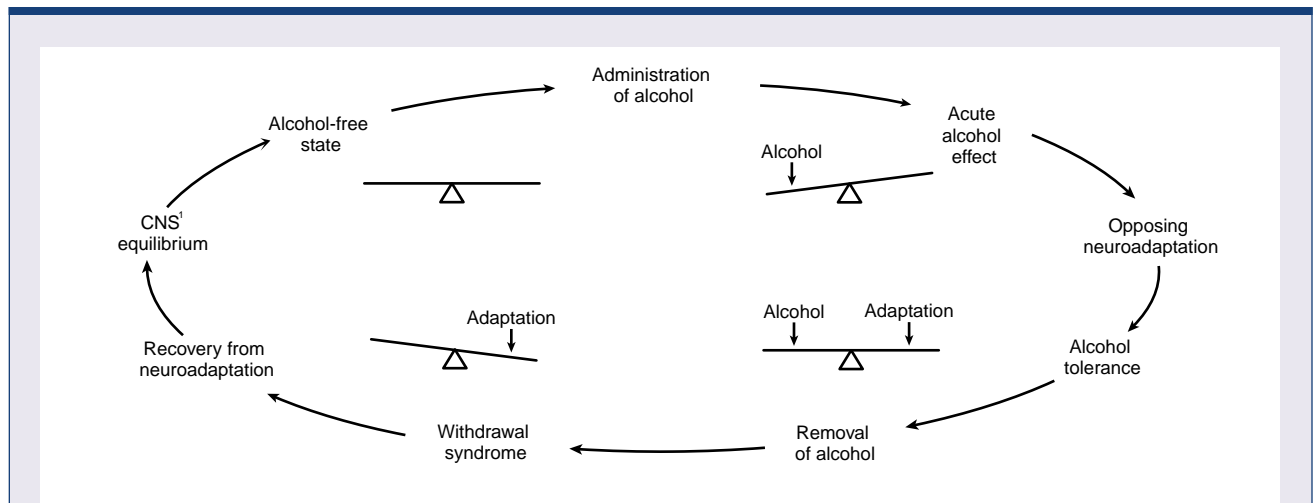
Administration of alcohol

Acute alcohol effect

Alcohol

Opposing neuroadaptation

Alcohol tolerance

Alcohol

Adaptation

Removal of alcohol

Withdrawal syndrome

Adaptation

Recovery from neuroadaptation

$CNS^1$ equilibrium

Alcohol-free state